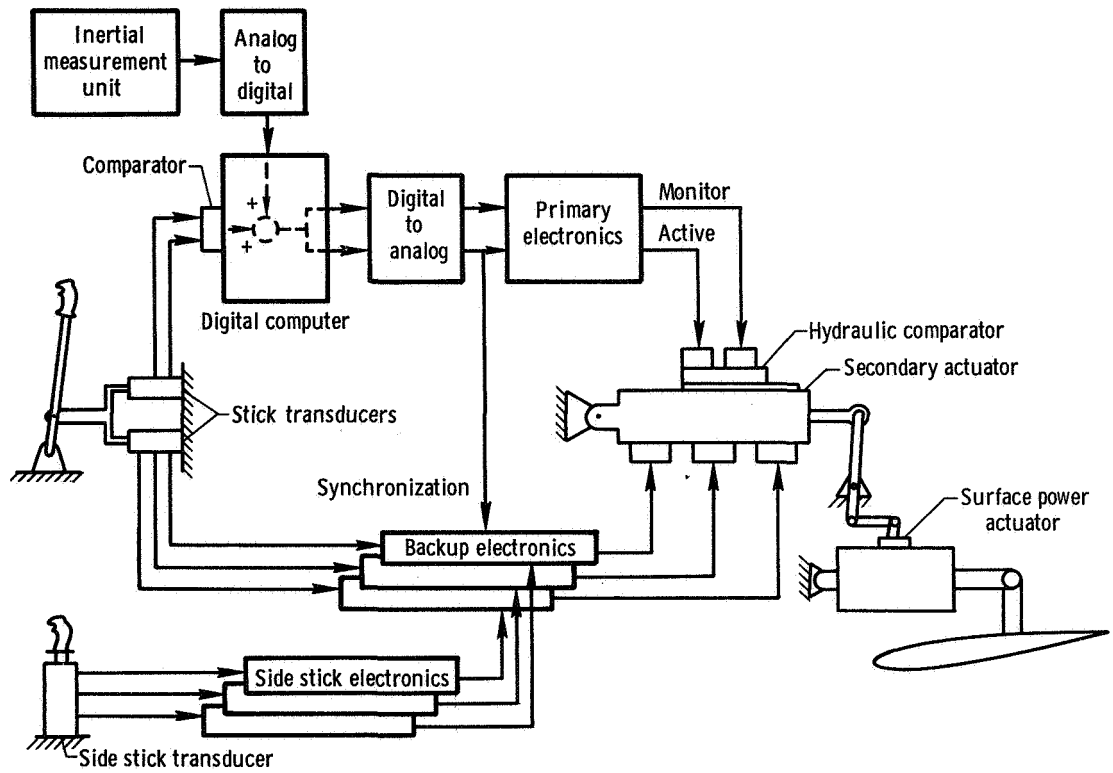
Inertial measurement unit

Analog to digital

Comparator

+

+

Digital computer

Digital to analog

Primary electronics

Monitor

Active

Hydraulic comparator

Secondary actuator

Stick transducers

Synchronization

Backup electronics

Surface power actuator

Side stick electronics

Side stick transducer